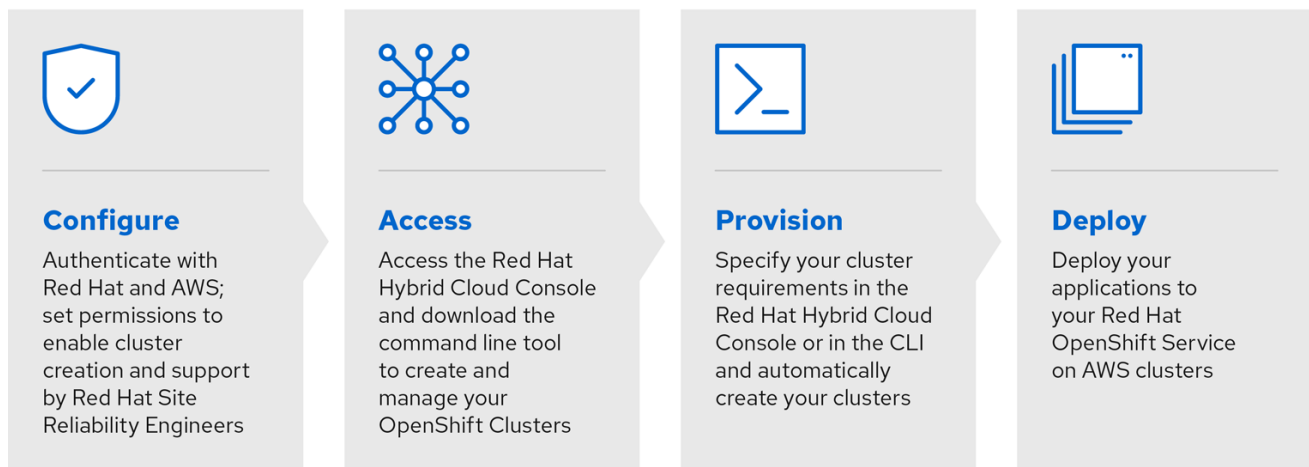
Configure
Authenticate with Red Hat and AWS; set permissions to enable cluster creation and support by Red Hat Site Reliability Engineers

Access
Access the Red Hat Hybrid Cloud Console and download the command line tool to create and manage your OpenShift Clusters

Provision
Specify your cluster requirements in the Red Hat Hybrid Cloud Console or in the CLI and automatically create your clusters

Deploy
Deploy your applications to your Red Hat OpenShift Service on AWS clusters